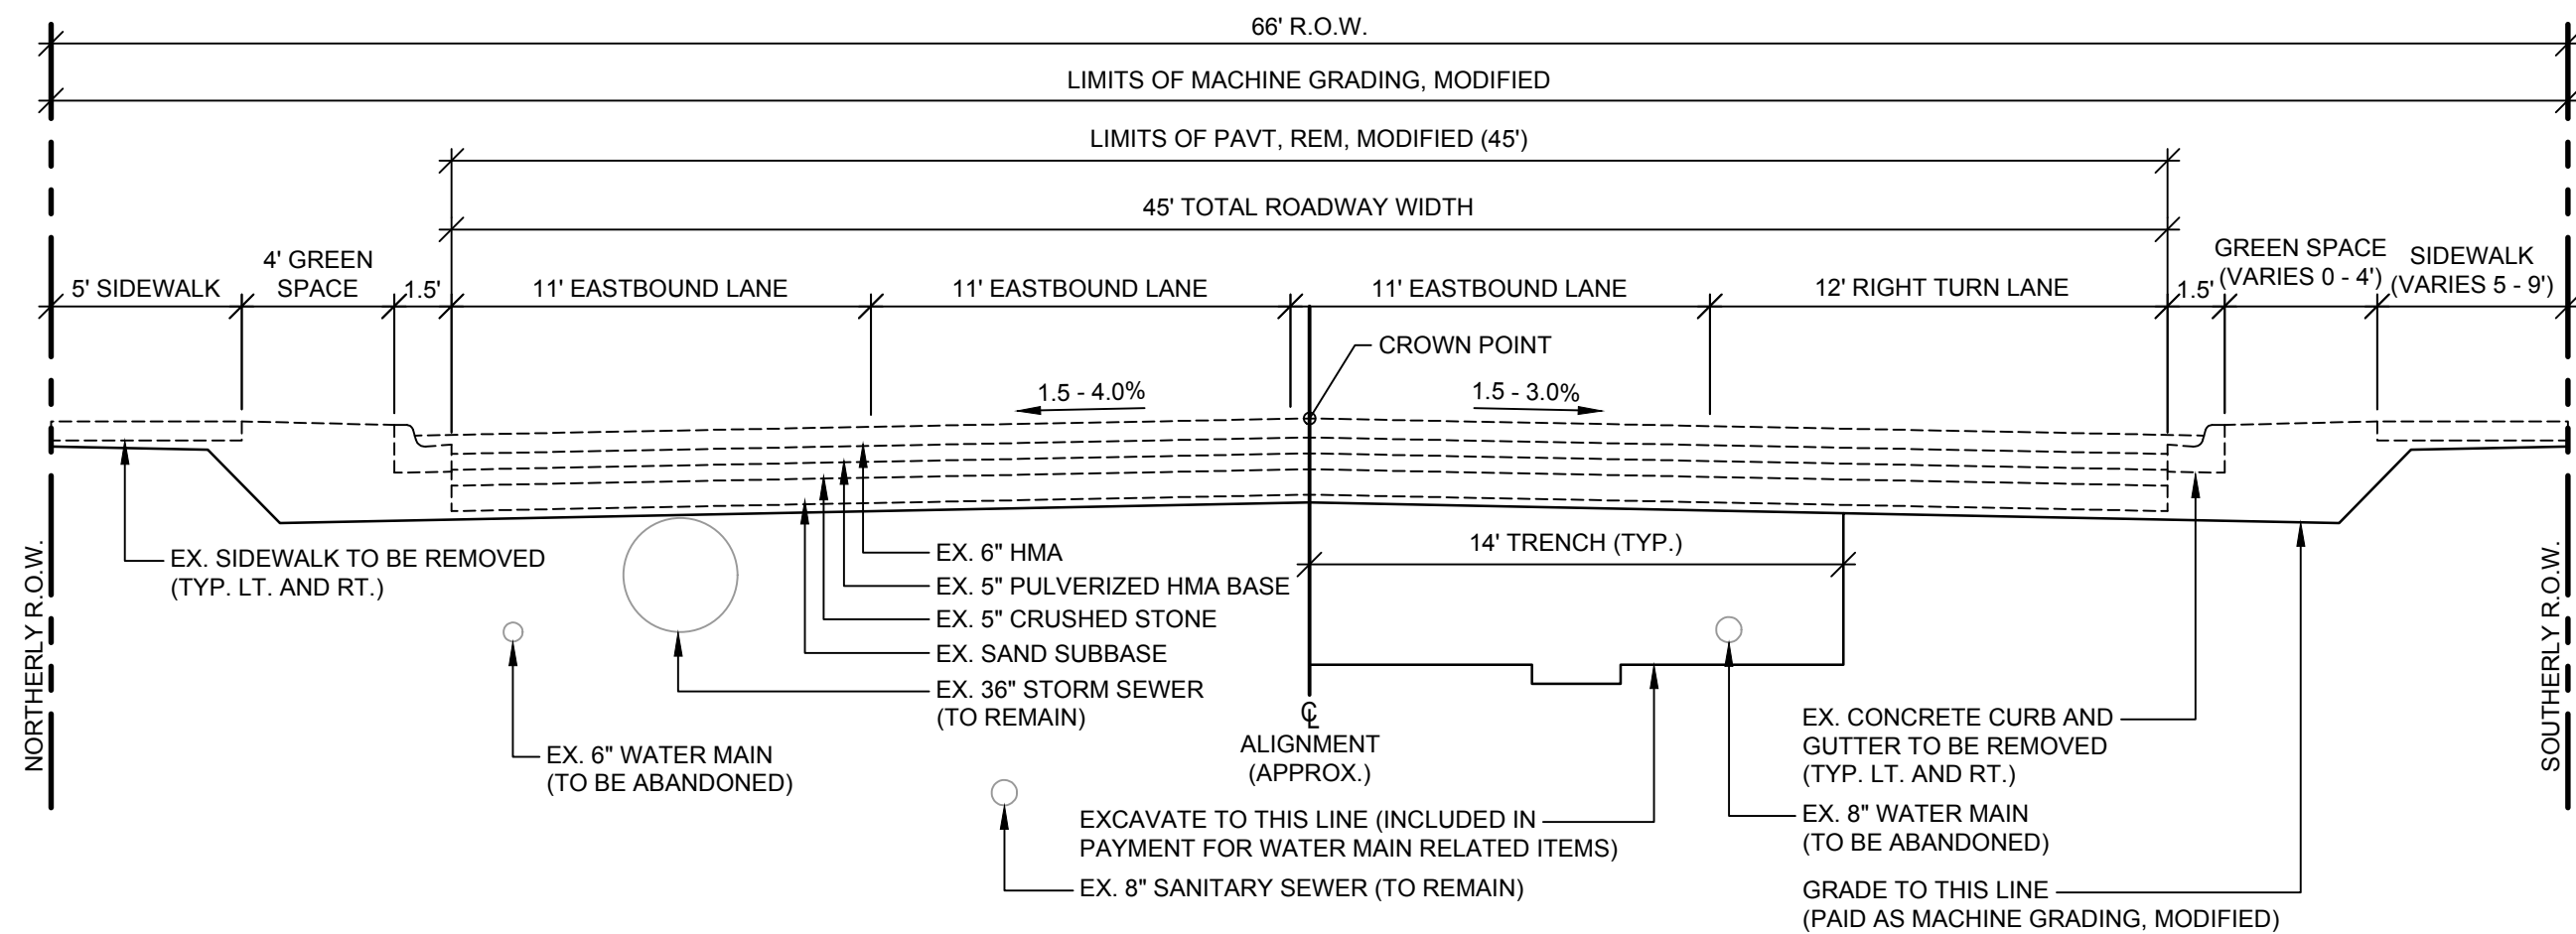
66' R.O.W.

LIMITS OF MACHINE GRADING, MODIFIED

LIMITS OF PAVT, REM, MODIFIED (45')

45' TOTAL ROADWAY WIDTH

5' SIDEWALK

4' GREEN SPACE

1.5'

11' EASTBOUND LANE

11' EASTBOUND LANE

11' EASTBOUND LANE

12' RIGHT TURN LANE

1.5'

GREEN SPACE (VARIES 0 - 4')

SIDEWALK (VARIES 5 - 9')

CROWN POINT

1.5 - 4.0%

1.5 - 3.0%

14' TRENCH (TYP.)

EX. SIDEWALK TO BE REMOVED (TYP. LT. AND RT.)

EX. 6" HMA

EX. 5" PULVERIZED HMA BASE

EX. 5" CRUSHED STONE

EX. SAND SUBBASE

EX. 36" STORM SEWER (TO REMAIN)

EX. 6" WATER MAIN (TO BE ABANDONED)

℄ ALIGNMENT (APPROX.)

EX. CONCRETE CURB AND GUTTER TO BE REMOVED (TYP. LT. AND RT.)

EXCAVATE TO THIS LINE (INCLUDED IN PAYMENT FOR WATER MAIN RELATED ITEMS)

EX. 8" WATER MAIN (TO BE ABANDONED)

EX. 8" SANITARY SEWER (TO REMAIN)

GRADE TO THIS LINE (PAID AS MACHINE GRADING, MODIFIED)

NORTHERLY R.O.W.

SOUTHERLY R.O.W.